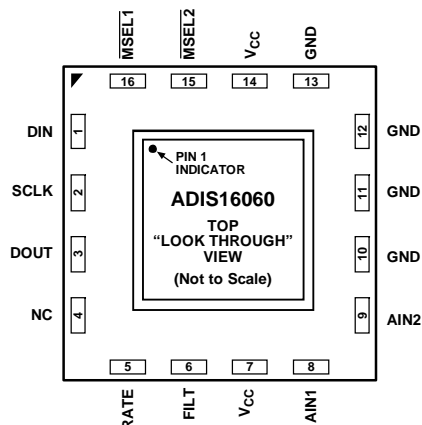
$\overline{MSEL1}$ $\overline{MSEL2}$ $V_{CC}$ GND

16 15 14 13

DIN 1
SCLK 2
DOUT 3
NC 4

PIN 1 INDICATOR

ADIS16060

TOP
"LOOK THROUGH"
VIEW
(Not to Scale)

12 GND
11 GND
10 GND
9 AIN2

5 6 7 8

RATE FILT $V_{CC}$ AIN1